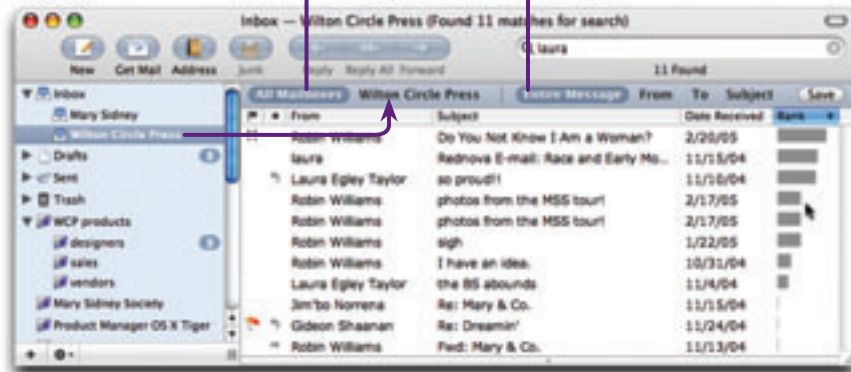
Inbox — Wilton Circle Press (Found 11 matches for search)

New Get Mail Address Junk Reply Reply All Forward

laura

11 Found

Inbox
Mary Sidney
Wilton Circle Press
Drafts 8
Sent
Trash
WCP products
designers 8
sales
vendors
Mary Sidney Society
Product Manager OS X Tiger

All Mailboxes Wilton Circle Press Entire Message From To Subject Save

| From | Subject | Date Received | Rank |
|---|---|---|---|
| Robin Williams | Do You Not Know I Am a Woman? | 2/20/05 | |
| laura | Rednova E-mail: Race and Early Mo... | 11/15/04 | |
| Laura Egley Taylor | so proud!! | 11/10/04 | |
| Robin Williams | photos from the MSS tour! | 2/17/05 | |
| Robin Williams | photos from the MSS tour! | 2/17/05 | |
| Robin Williams | sigh | 1/22/05 | |
| Robin Williams | I have an idea. | 10/31/04 | |
| Laura Egley Taylor | the BS abounds | 11/4/04 | |
| Jim'bo Norrena | Re: Mary & Co. | 11/15/04 | |
| Gideon Shaanan | Re: Dreamin' | 11/24/04 | |
| Robin Williams | Fwd: Mary & Co. | 11/13/04 | |